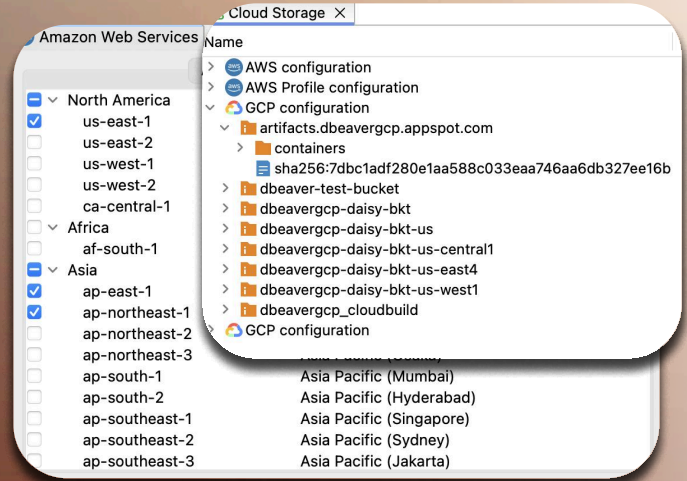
Amazon Web Services

North America
us-east-1
us-east-2
us-west-1
us-west-2
ca-central-1
Africa
af-south-1
Asia
ap-east-1
ap-northeast-1
ap-northeast-2
ap-northeast-3
ap-south-1
ap-south-2
ap-southeast-1
ap-southeast-2
ap-southeast-3

Asia Pacific (Mumbai)
Asia Pacific (Hyderabad)
Asia Pacific (Singapore)
Asia Pacific (Sydney)
Asia Pacific (Jakarta)

Cloud Storage ✕
Name
AWS configuration
AWS Profile configuration
GCP configuration
artifacts.dbeavergcp.appspot.com
containers
sha256:7dbc1adf280e1aa588c033eaa746aa6db327ee16b
dbeaver-test-bucket
dbeavergcp-daisy-bkt
dbeavergcp-daisy-bkt-us
dbeavergcp-daisy-bkt-us-central1
dbeavergcp-daisy-bkt-us-east4
dbeavergcp-daisy-bkt-us-west1
dbeavergcp_cloudbuild
GCP configuration